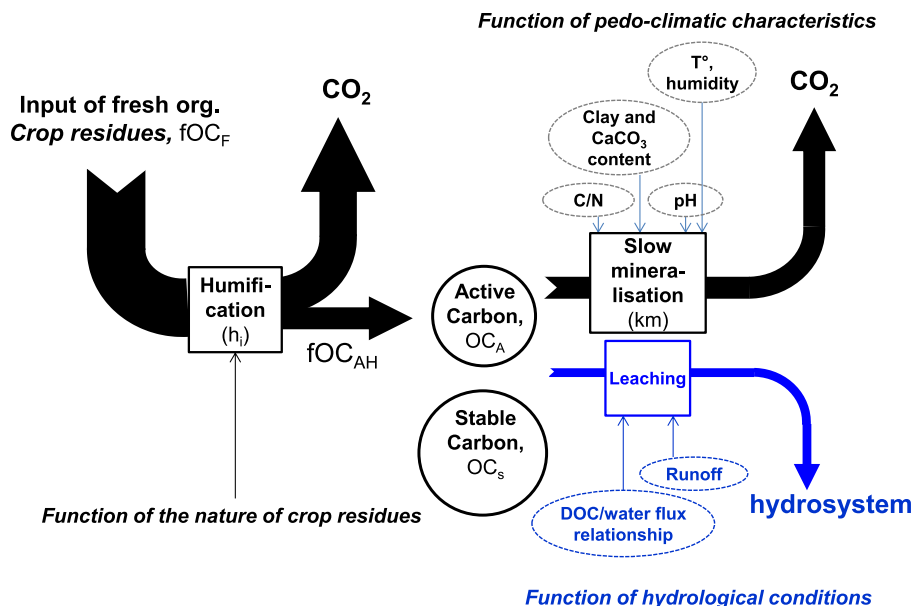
Function of pedo-climatic characteristics

Input of fresh org.
Crop residues, $fOC_F$

$CO_2$

T°, humidity

$CO_2$

Clay and $CaCO_3$ content

C/N

pH

Slow minera-lisation (km)

Humifi-cation ($h_i$)

Active Carbon, $OC_A$

$fOC_{AH}$

Leaching

Stable Carbon, $OC_s$

Runoff

hydrosystem

Function of the nature of crop residues

DOC/water flux relationship

Function of hydrological conditions